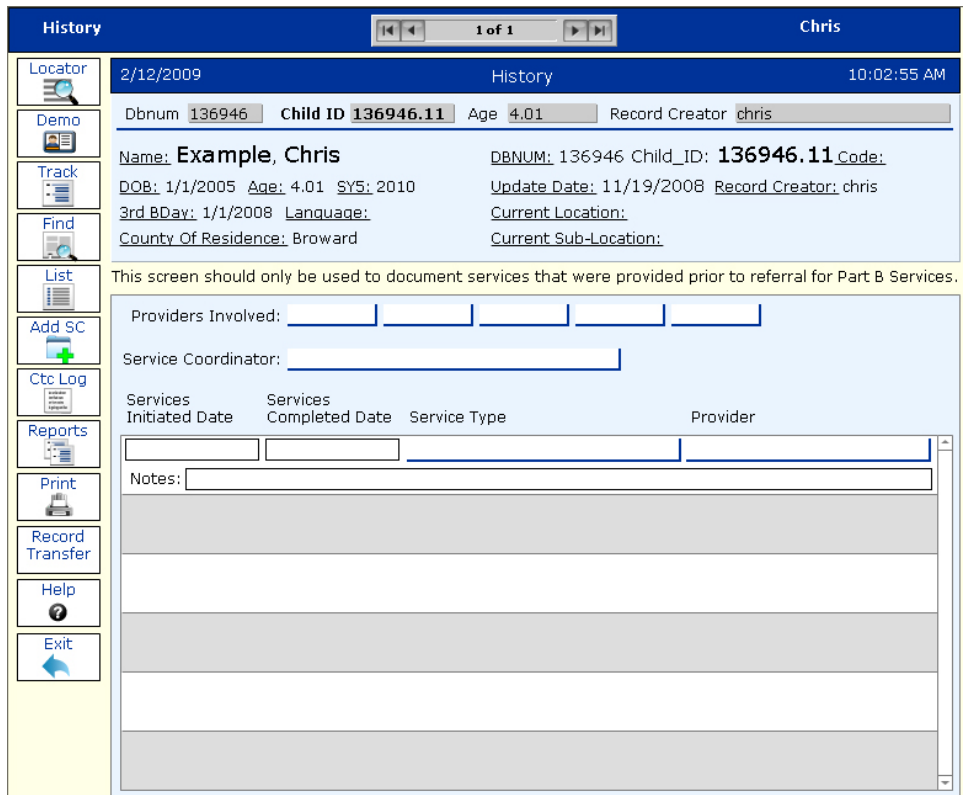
History

1 of 1

Chris

Locator

Demo

Track

Find

List

Add SC

Ctc Log

Reports

Print

Record Transfer

Help

Exit

2/12/2009

History

10:02:55 AM

Dbnum 136946 Child ID 136946.11 Age 4.01 Record Creator chris

Name: Example, Chris

DBNUM: 136946 Child_ID: 136946.11 Code:

DOB: 1/1/2005 Age: 4.01 SY5: 2010

Update Date: 11/19/2008 Record Creator: chris

3rd BDay: 1/1/2008 Language:

Current Location:

County Of Residence: Broward

Current Sub-Location:

This screen should only be used to document services that were provided prior to referral for Part B Services.

Providers Involved:

Service Coordinator:

| Services Initiated Date | Services Completed Date | Service Type | Provider |
|---|---|---|---|

Notes: